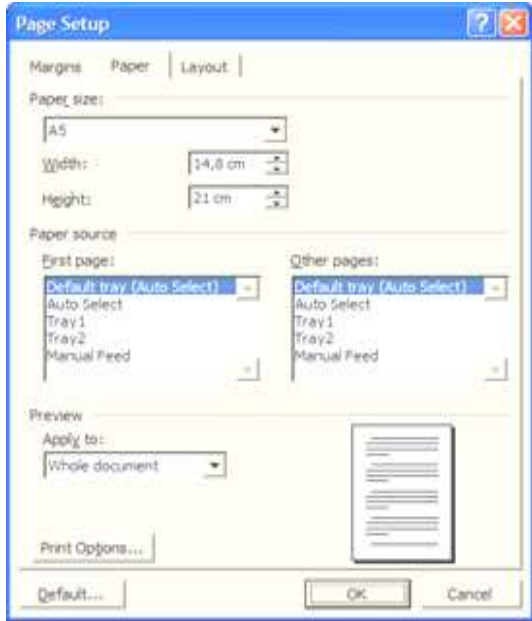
Page Setup

Margins Paper Layout

Paper size:

A5

Width: 14,8 cm

Height: 21 cm

Paper source

First page:

Default tray (Auto Select)
Auto Select
Tray1
Tray2
Manual Feed

Other pages:

Default tray (Auto Select)
Auto Select
Tray1
Tray2
Manual Feed

Preview

Apply to:

Whole document

Print Options...

Default...

OK

Cancel